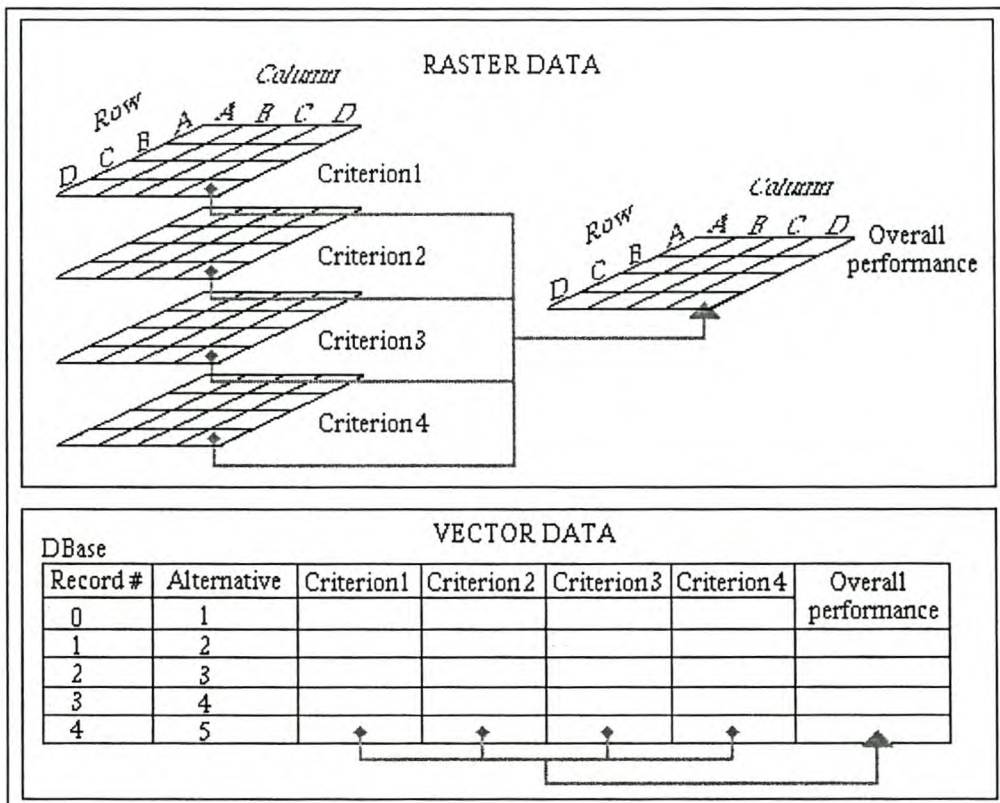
RASTER DATA

Column

Row

D C B A A B C D

Criterion1

Criterion 2

Criterion3

Criterion 4

Column

Row

D C B A A B C D

Overall performance

VECTOR DATA

DBase

| Record # | Alternative | Criterion1 | Criterion 2 | Criterion3 | Criterion 4 | Overall performance |
|---|---|---|---|---|---|---|
| 0 | 1 | | | | | |
| 1 | 2 | | | | | |
| 2 | 3 | | | | | |
| 3 | 4 | | | | | |
| 4 | 5 | | | | | |